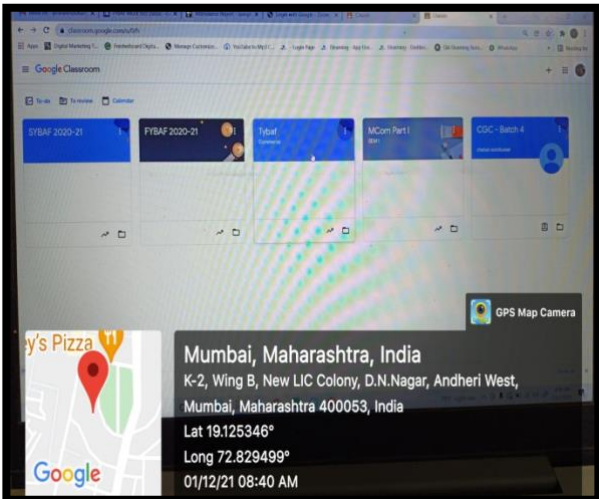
classroom.google.com/u/0/h

Apps Digital Marketing T... Hootsuite Digital... Manage Customiza... YouTube to Mp3 C... Google Page Shoonya - App Fin... Shoonya - Gamble... GU Shoonya Tera... WhatsApp

Google Classroom

To do To review Calendar

SYBAF 2020-21

FYBAF 2020-21

Tybaf
Commerce

MCom Part I
SEM I

CGC - Batch 4
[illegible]

GPS Map Camera

ey's Pizza

Google

Mumbai, Maharashtra, India
K-2, Wing B, New LIC Colony, D.N.Nagar, Andheri West, Mumbai, Maharashtra 400053, India
Lat 19.125346°
Long 72.829499°
01/12/21 08:40 AM